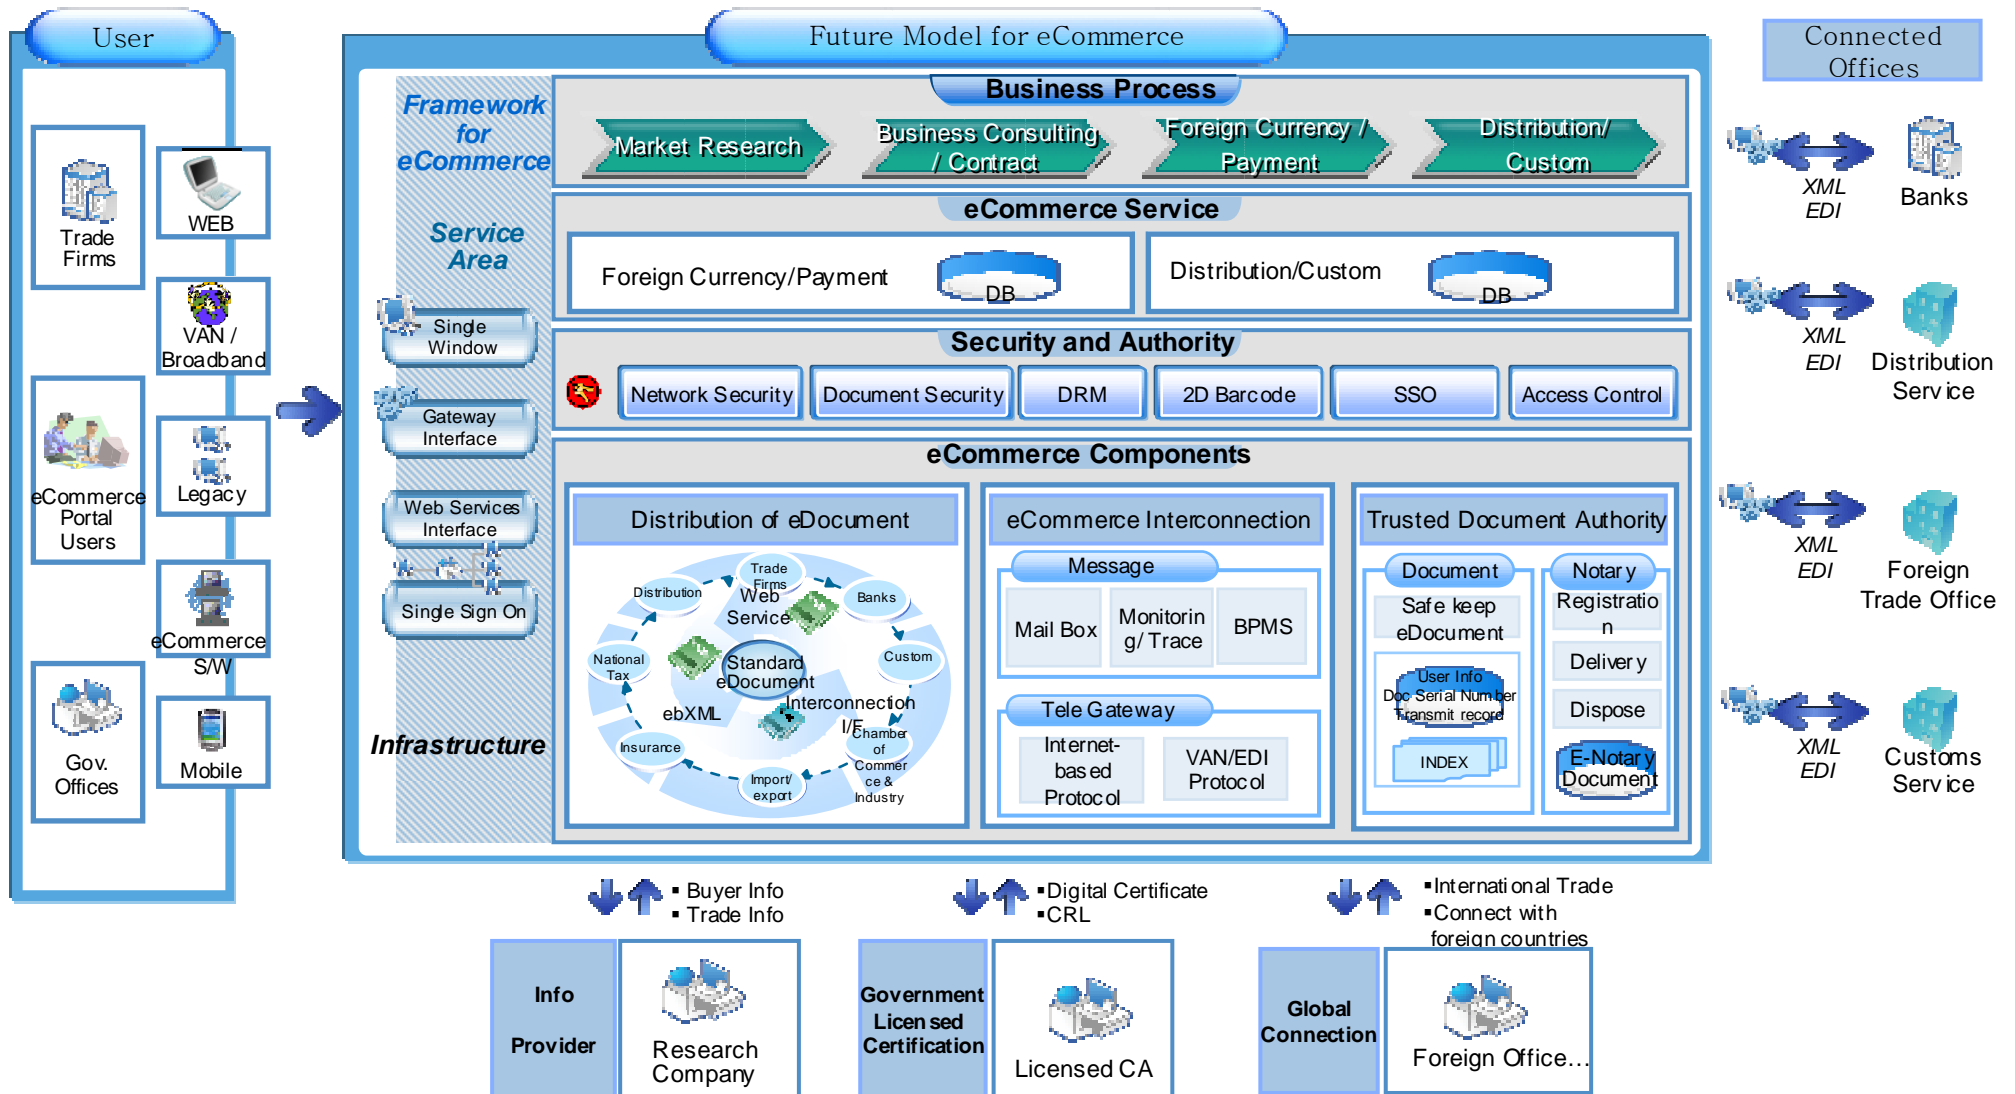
User

Trade Firms

WEB

VAN / Broadband

eCommerce Portal Users

Legacy

eCommerce S/W

Gov. Offices

Mobile

Future Model for eCommerce

Framework for eCommerce

Service Area

Single Window

Gateway Interface

Web Services Interface

Single Sign On

Infrastructure

Business Process

Market Research

Business Consulting / Contract

Foreign Currency / Payment

Distribution/ Custom

eCommerce Service

Foreign Currency/Payment

DB

Distribution/Custom

DB

Security and Authority

Network Security

Document Security

DRM

2D Barcode

SSO

Access Control

eCommerce Components

Distribution of eDocument

Trade Firms

Distribution

Web Service

Banks

National Tax

Standard eDocument

Custom

ebXML

Interconnection I/F

Chamber of Commerce & Industry

Insurance

Import/ export

eCommerce Interconnection

Message

Mail Box

Monitoring/ Trace

BPMS

Tele Gateway

Internet-based Protocol

VAN/EDI Protocol

Trusted Document Authority

Document

Safe keep eDocument

User Info

Doc Serial Number

Transmit record

INDEX

Notary

Registration

Delivery

Dispose

E-Notary Document

Connected Offices

XML EDI

Banks

XML EDI

Distribution Service

XML EDI

Foreign Trade Office

XML EDI

Customs Service

▪ Buyer Info
▪ Trade Info

▪Digital Certificate
▪CRL

▪International Trade
▪Connect with foreign countries

Info Provider

Research Company

Government Licensed Certification

Licensed CA

Global Connection

Foreign Office…